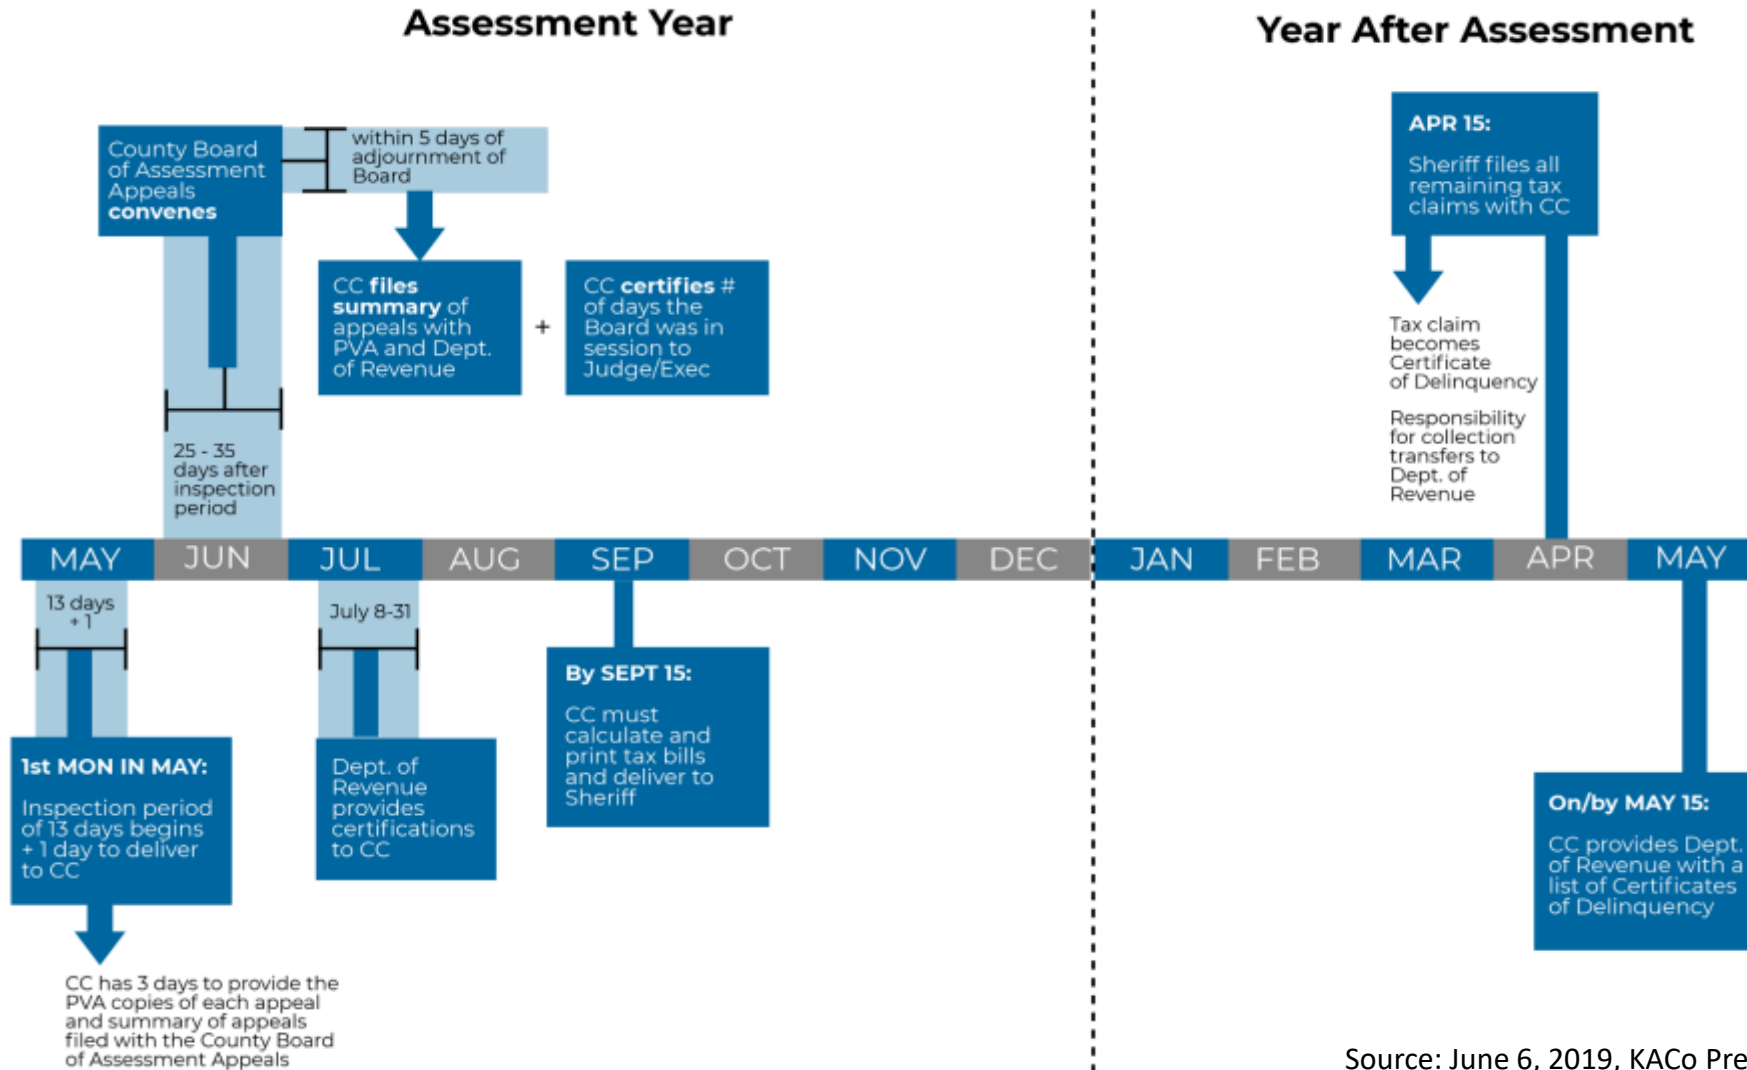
Assessment Year

Year After Assessment

County Board of Assessment Appeals convenes

within 5 days of adjournment of Board

CC files summary of appeals with PVA and Dept. of Revenue

+

CC certifies # of days the Board was in session to Judge/Exec

25 - 35 days after inspection period

APR 15:

Sheriff files all remaining tax claims with CC

Tax claim becomes Certificate of Delinquency

Responsibility for collection transfers to Dept. of Revenue

MAY JUN JUL AUG SEP OCT NOV DEC JAN FEB MAR APR MAY

13 days + 1

July 8-31

By SEPT 15:

CC must calculate and print tax bills and deliver to Sheriff

1st MON IN MAY:

Inspection period of 13 days begins + 1 day to deliver to CC

Dept. of Revenue provides certifications to CC

On/by MAY 15:

CC provides Dept. of Revenue with a list of Certificates of Delinquency

CC has 3 days to provide the PVA copies of each appeal and summary of appeals filed with the County Board of Assessment Appeals

Source: June 6, 2019, KACo Pre